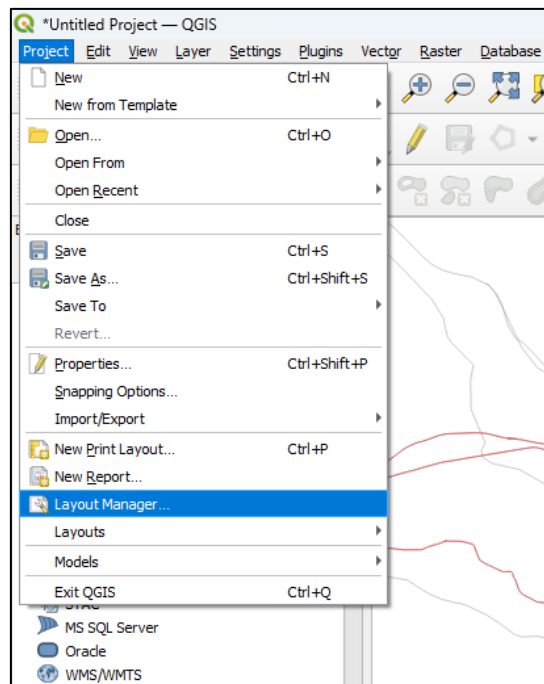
*Untitled Project — QGIS

Project Edit View Layer Settings Plugins Vector Raster Database

New Ctrl+N
New from Template
Open... Ctrl+O
Open From
Open Recent
Close
Save Ctrl+S
Save As... Ctrl+Shift+S
Save To
Revert...
Properties... Ctrl+Shift+P
Snapping Options...
Import/Export
New Print Layout... Ctrl+P
New Report...
Layout Manager...
Layouts
Models
Exit QGIS Ctrl+Q

STAC
MS SQL Server
Oracle
WMS/WMTS